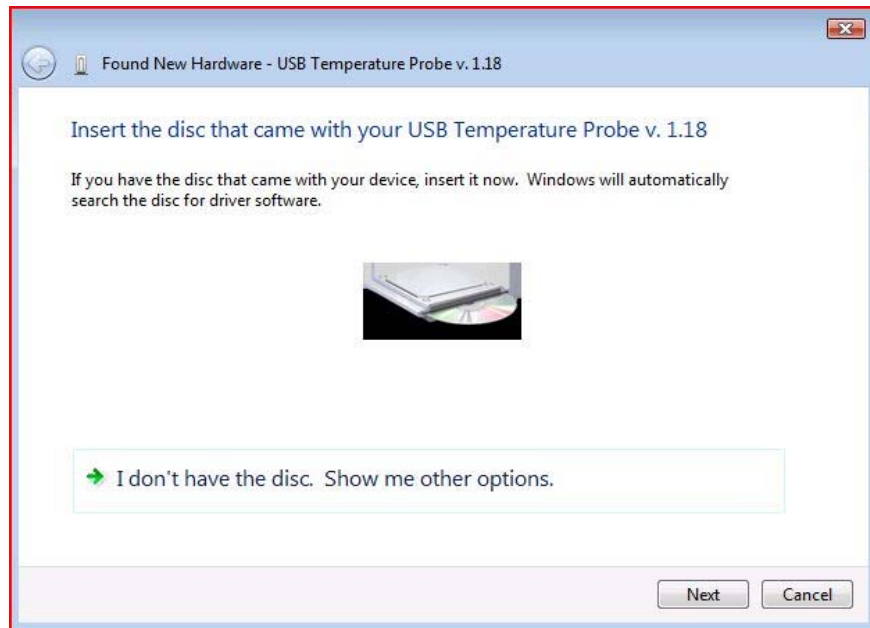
Found New Hardware - USB Temperature Probe v. 1.18

Insert the disc that came with your USB Temperature Probe v. 1.18

If you have the disc that came with your device, insert it now. Windows will automatically search the disc for driver software.

I don't have the disc. Show me other options.

Next
Cancel